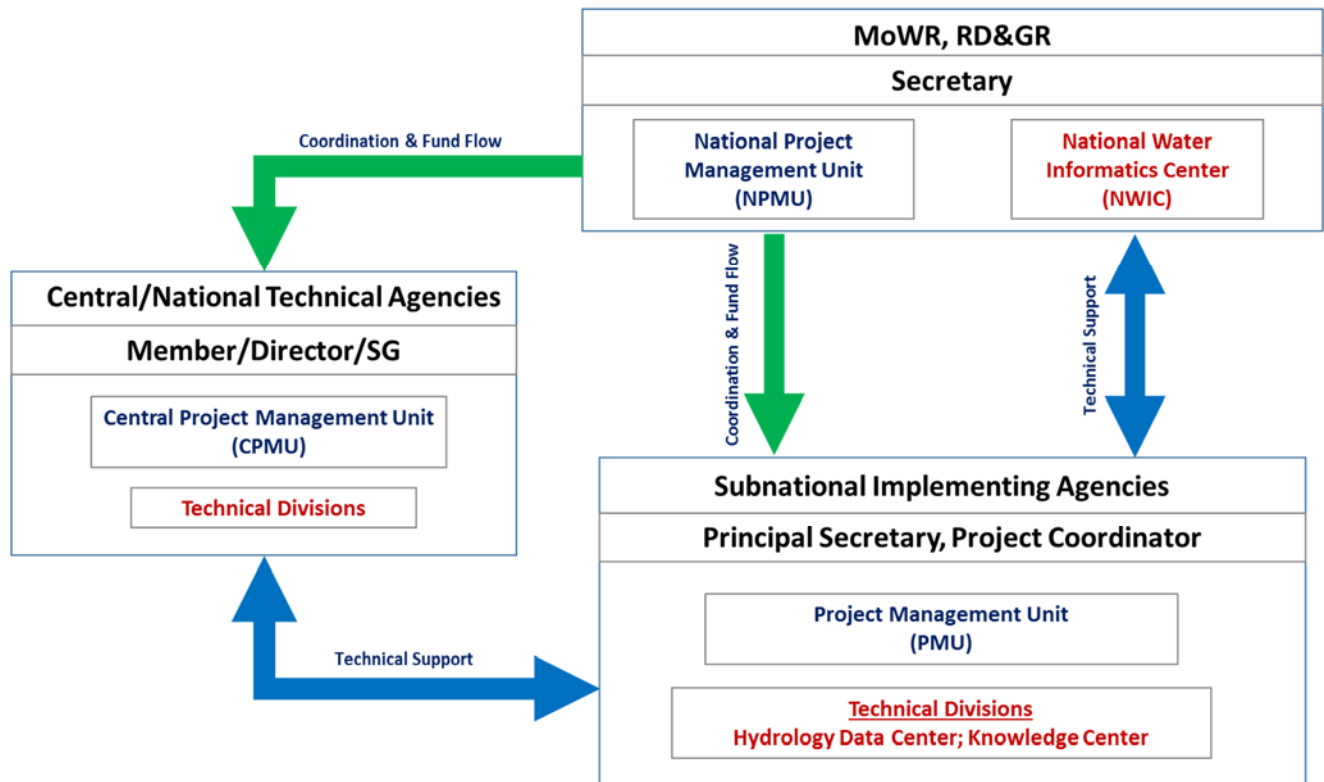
MoWR, RD&GR

Secretary

National Project Management Unit (NPMU)

National Water Informatics Center (NWIC)

Coordination & Fund Flow

Central/National Technical Agencies

Member/Director/SG

Central Project Management Unit (CPMU)

Technical Divisions

Coordination & Fund Flow

Technical Support

Subnational Implementing Agencies

Principal Secretary, Project Coordinator

Project Management Unit (PMU)

Technical Divisions
Hydrology Data Center; Knowledge Center

Technical Support